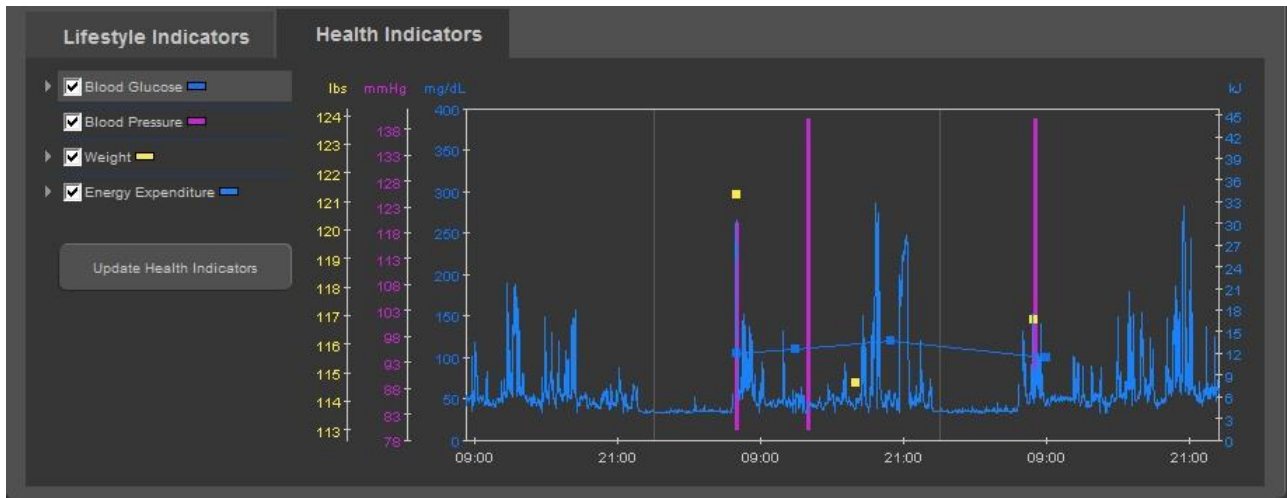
Lifestyle Indicators
Health Indicators

Blood Glucose
Blood Pressure
Weight
Energy Expenditure

Update Health Indicators

lbs mmHg mg/dL kJ

124 123 122 121 120 119 118 117 116 115 114 113

138 133 128 123 118 113 108 103 98 93 88 83 78

400 350 300 250 200 150 100 50 0

45 42 39 36 33 30 27 24 21 18 15 12 9 6 3 0

09:00 21:00 09:00 21:00 09:00 21:00